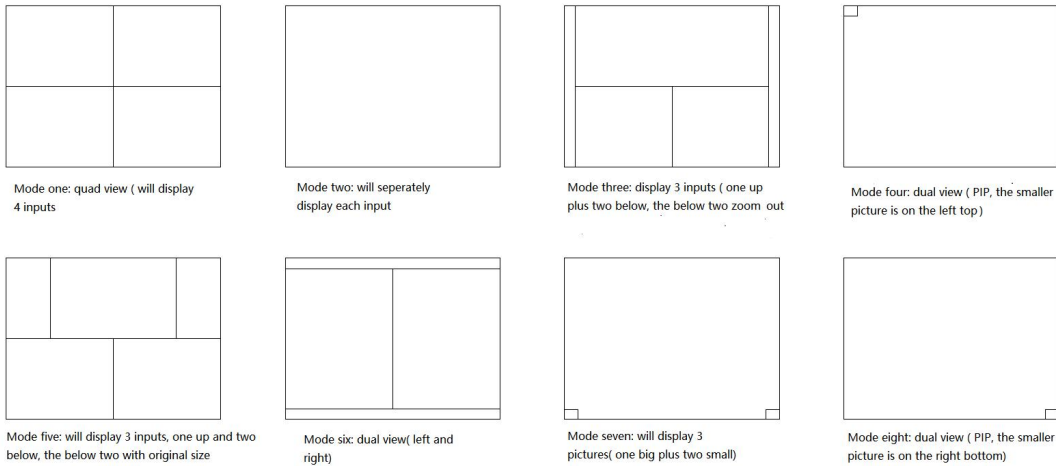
Mode one: quad view ( will display 4 inputs

Mode two: will seperately display each input

Mode three: display 3 inputs ( one up plus two below, the below two zoom out

Mode four: dual view ( PIP, the smaller picture is on the left top)

Mode five: will display 3 inputs, one up and two below, the below two with original size

Mode six: dual view( left and right)

Mode seven: will display 3 pictures( one big plus two small)

Mode eight: dual view ( PIP, the smaller picture is on the right bottom)